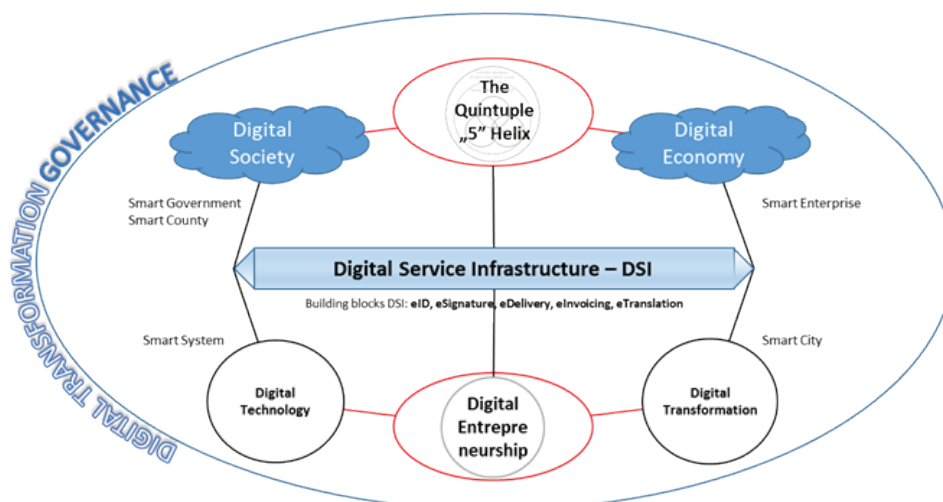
DIGITAL TRANSFORMATION GOVERNANCE

The Quintuple „5" Helix

Digital Society

Digital Economy

Smart Government
Smart County

Smart Enterprise

Digital Service Infrastructure – DSI

Building blocks DSI: eID, eSignature, eDelivery, eInvoicing, eTranslation

Smart System

Smart City

Digital Technology

Digital Entrepre neurship

Digital Transformation